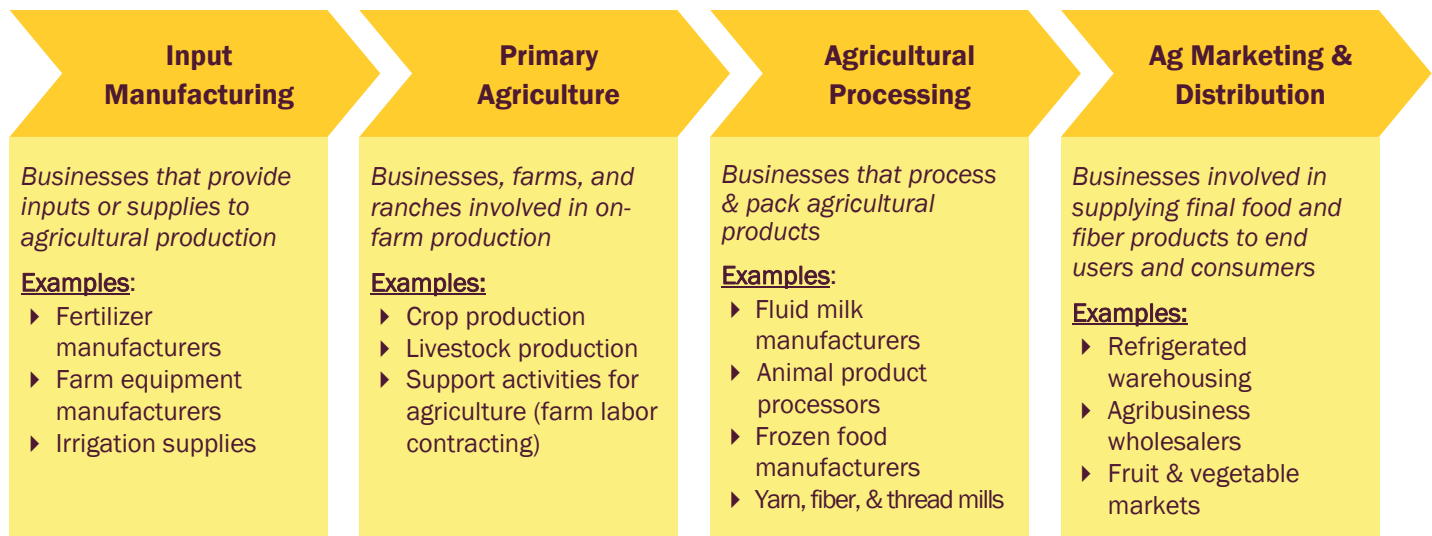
Input Manufacturing

Businesses that provide inputs or supplies to agricultural production

Examples:
- Fertilizer manufacturers
- Farm equipment manufacturers
- Irrigation supplies

Primary Agriculture

Businesses, farms, and ranches involved in on-farm production

Examples:
- Crop production
- Livestock production
- Support activities for agriculture (farm labor contracting)

Agricultural Processing

Businesses that process & pack agricultural products

Examples:
- Fluid milk manufacturers
- Animal product processors
- Frozen food manufacturers
- Yarn, fiber, & thread mills

Ag Marketing & Distribution

Businesses involved in supplying final food and fiber products to end users and consumers

Examples:
- Refrigerated warehousing
- Agribusiness wholesalers
- Fruit & vegetable markets